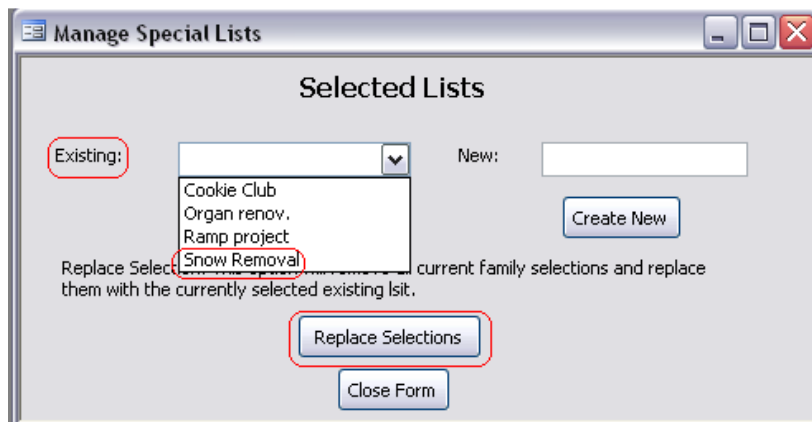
Manage Special Lists

Selected Lists

Existing:

New:

Cookie Club
Organ renov.
Ramp project
Snow Removal

Create New

Replace Selec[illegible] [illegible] current family selections and replace them with the currently selected existing lsit.

Replace Selections

Close Form